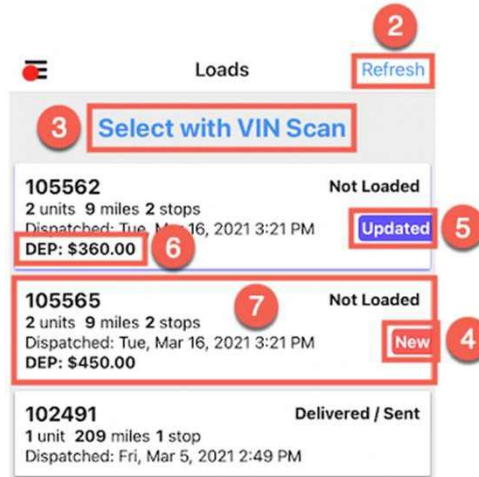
2

Loads

Refresh

3

Select with VIN Scan

105562

Not Loaded

2 units 9 miles 2 stops

Dispatched: Tue, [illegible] 16, 2021 3:21 PM

Updated

5

DEP: $360.00

6

105565

7

Not Loaded

2 units 9 miles 2 stops

Dispatched: Tue, Mar 16, 2021 3:21 PM

New

4

DEP: $450.00

102491

Delivered / Sent

1 unit 209 miles 1 stop

Dispatched: Fri, Mar 5, 2021 2:49 PM